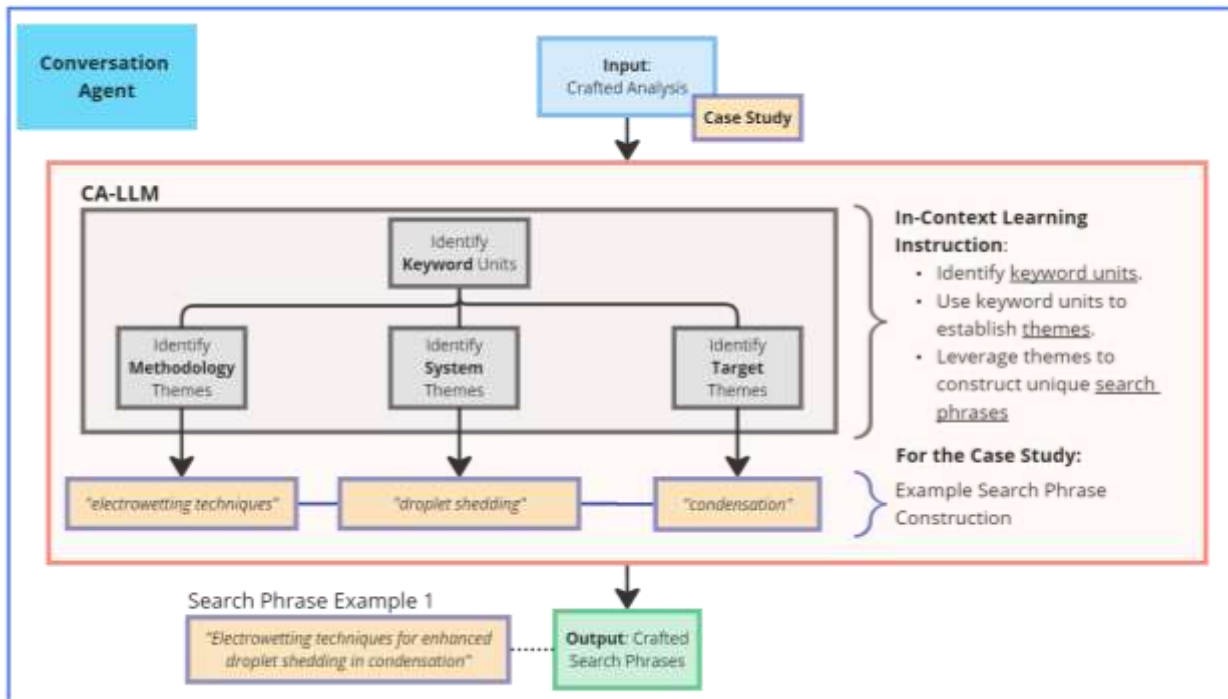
Conversation Agent

Input: Crafted Analysis

Case Study

CA-LLM

Identify Keyword Units

Identify Methodology Themes

Identify System Themes

Identify Target Themes

In-Context Learning Instruction:

- Identify keyword units.
- Use keyword units to establish themes.
- Leverage themes to construct unique search phrases

For the Case Study:

"electrowetting techniques"

"droplet shedding"

"condensation"

Example Search Phrase Construction

Search Phrase Example 1

"Electrowetting techniques for enhanced droplet shedding in condensation"

Output: Crafted Search Phrases